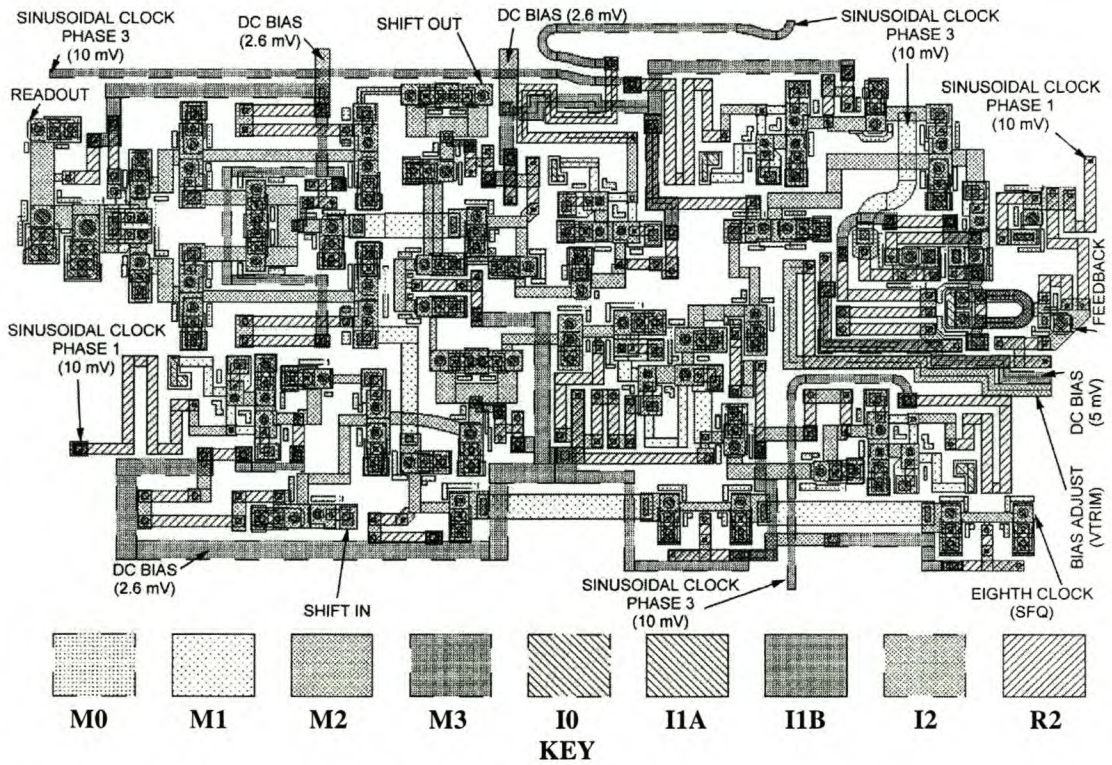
SINUSOIDAL CLOCK PHASE 3 (10 mV)

DC BIAS (2.6 mV)

SHIFT OUT

DC BIAS (2.6 mV)

SINUSOIDAL CLOCK PHASE 3 (10 mV)

READOUT

SINUSOIDAL CLOCK PHASE 1 (10 mV)

FEEDBACK

SINUSOIDAL CLOCK PHASE 1 (10 mV)

DC BIAS (5 mV)

BIAS ADJUST (VTRIM)

DC BIAS (2.6 mV)

SHIFT IN

SINUSOIDAL CLOCK PHASE 3 (10 mV)

EIGHTH CLOCK (SFQ)

M0 M1 M2 M3 I0 I1A I1B I2 R2

KEY